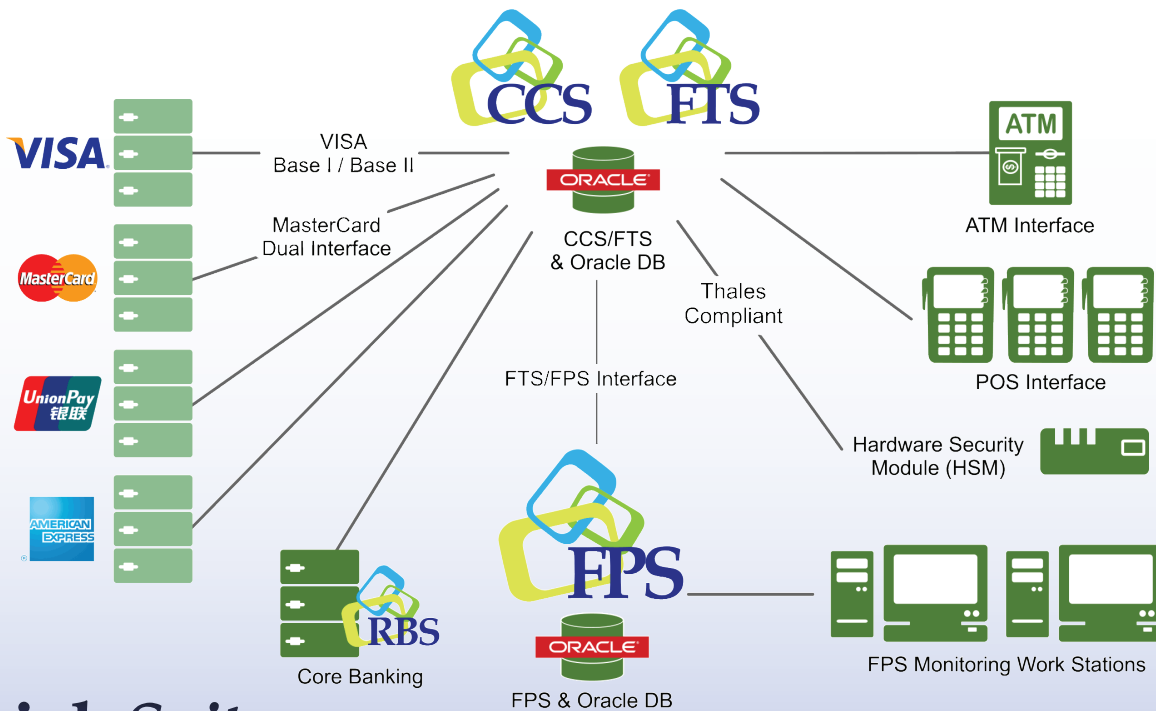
CCS FTS

VISA

VISA
Base I / Base II

ORACLE

ATM

ATM Interface

MasterCard
Dual Interface

MasterCard

CCS/FTS
& Oracle DB

Thales
Compliant

UnionPay
银联

POS Interface

FTS/FPS Interface

AMERICAN EXPRESS

Hardware Security
Module (HSM)

RBS

Core Banking

FPS

ORACLE

FPS & Oracle DB

FPS Monitoring Work Stations

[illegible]